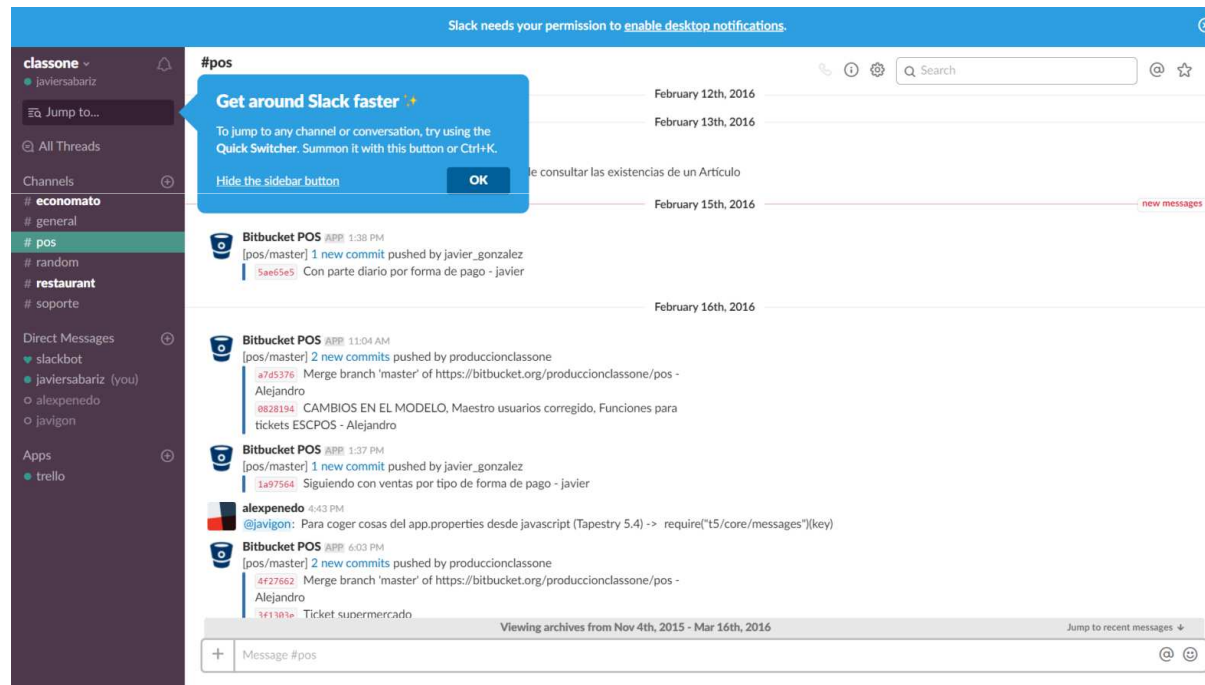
Slack needs your permission to enable desktop notifications.

classone
javiersabariz

Jump to...

All Threads

Channels
# economato
# general
# pos
# random
# restaurant
# soporte

Direct Messages
slackbot
javiersabariz (you)
alexpenedo
javigon

Apps
trello

#pos

Search

Get around Slack faster ✨

To jump to any channel or conversation, try using the Quick Switcher. Summon it with this button or Ctrl+K.

Hide the sidebar button

OK

February 12th, 2016

February 13th, 2016

de consultar las existencias de un Artículo

February 15th, 2016

new messages

Bitbucket POS APP 1:38 PM
[pos/master] 1 new commit pushed by javier_gonzalez
5ae65e5 Con parte diario por forma de pago - javier

February 16th, 2016

Bitbucket POS APP 11:04 AM
[pos/master] 2 new commits pushed by produccionclassone
a7d5376 Merge branch 'master' of https://bitbucket.org/produccionclassone/pos - Alejandro
0828194 CAMBIOS EN EL MODELO, Maestro usuarios corregido, Funciones para tickets ESCPOS - Alejandro

Bitbucket POS APP 1:37 PM
[pos/master] 1 new commit pushed by javier_gonzalez
1a97564 Siguiendo con ventas por tipo de forma de pago - javier

alexpenedo 4:43 PM
@javigon: Para coger cosas del app.properties desde javascript (Tapestry 5.4) -> require("t5/core/messages")(key)

Bitbucket POS APP 6:03 PM
[pos/master] 2 new commits pushed by produccionclassone
4f27662 Merge branch 'master' of https://bitbucket.org/produccionclassone/pos - Alejandro
3f1303e Ticket supermercado

Viewing archives from Nov 4th, 2015 - Mar 16th, 2016

Jump to recent messages

Message #pos